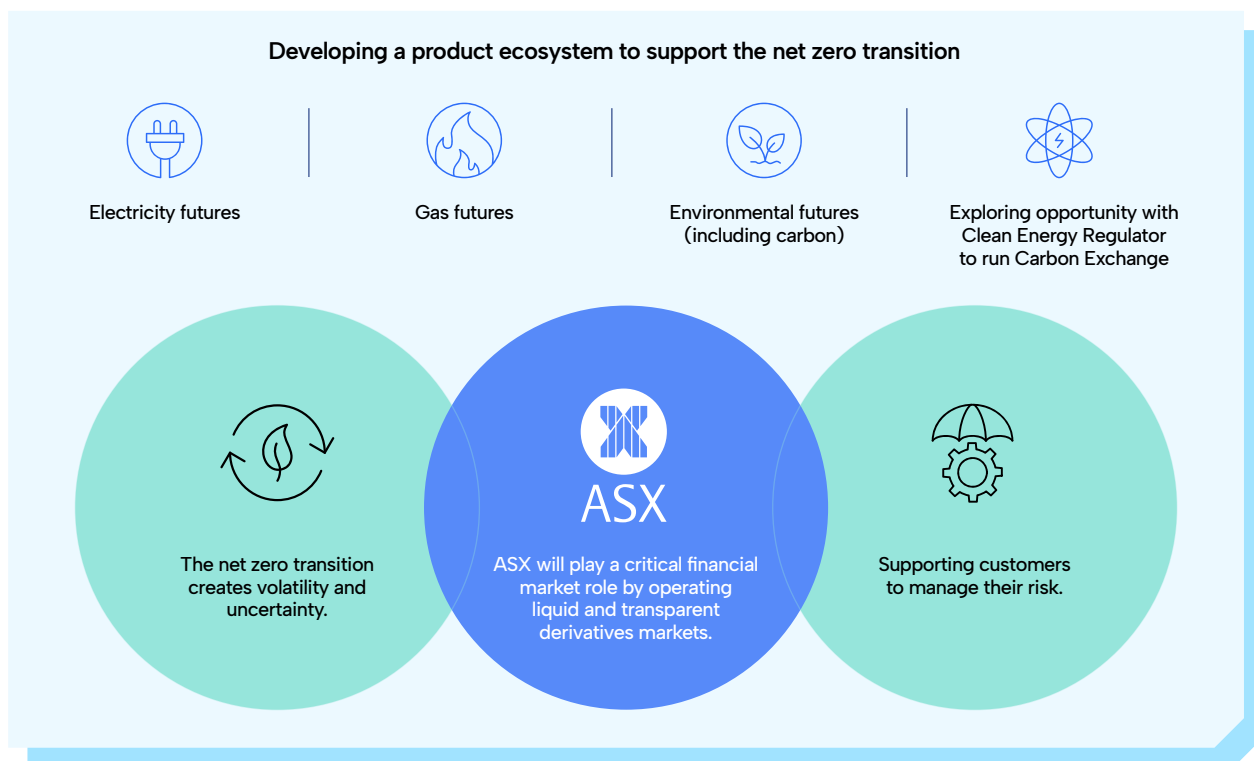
Developing a product ecosystem to support the net zero transition

Electricity futures

Gas futures

Environmental futures (including carbon)

Exploring opportunity with Clean Energy Regulator to run Carbon Exchange

The net zero transition creates volatility and uncertainty.

ASX

ASX will play a critical financial market role by operating liquid and transparent derivatives markets.

Supporting customers to manage their risk.